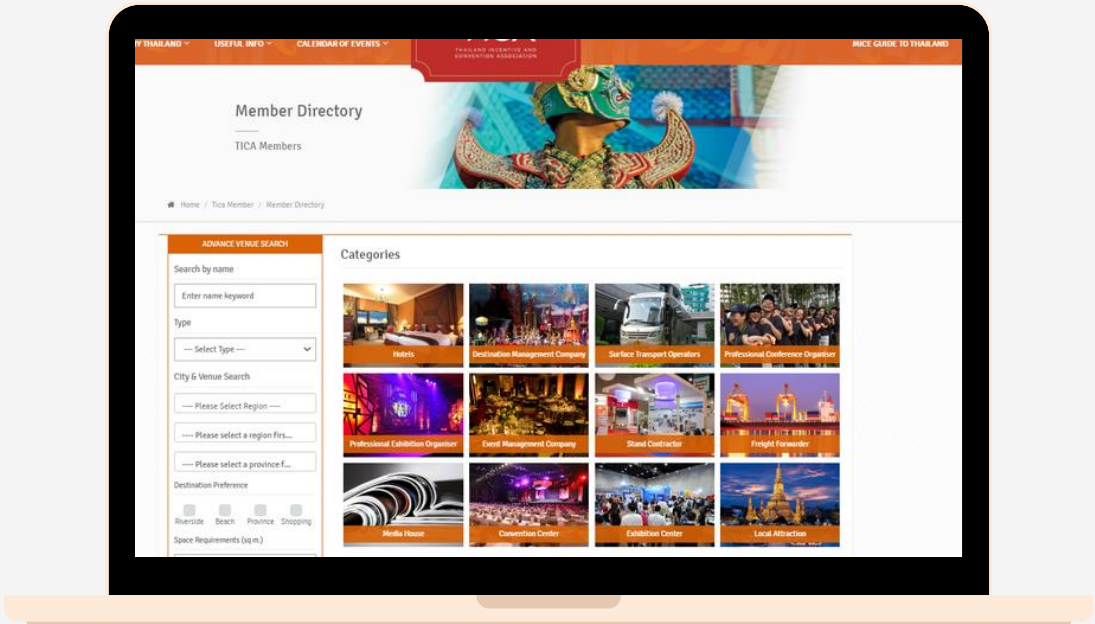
Y THAILAND ▾ USEFUL INFO ▾ CALENDAR OF EVENTS ▾

TICA
THAILAND INCENTIVE AND CONVENTION ASSOCIATION

MICE GUIDE TO THAILAND

Member Directory

TICA Members

Home / Tica Member / Member Directory

ADVANCE VENUE SEARCH

Search by name

Enter name keyword

Type

--- Select Type ---

City & Venue Search

---- Please Select Region ----

---- Please select a region firs...

---- Please select a province f...

Destination Preference

Riverside Beach Province Shopping

Space Requirements (sq m.)

Categories

Hotels

Destination Management Company

Surface Transport Operators

Professional Conference Organiser

Professional Exhibition Organiser

Event Management Company

Stand Contractor

Freight Forwarder

Media House

Convention Center

Exhibition Center

Local Attraction